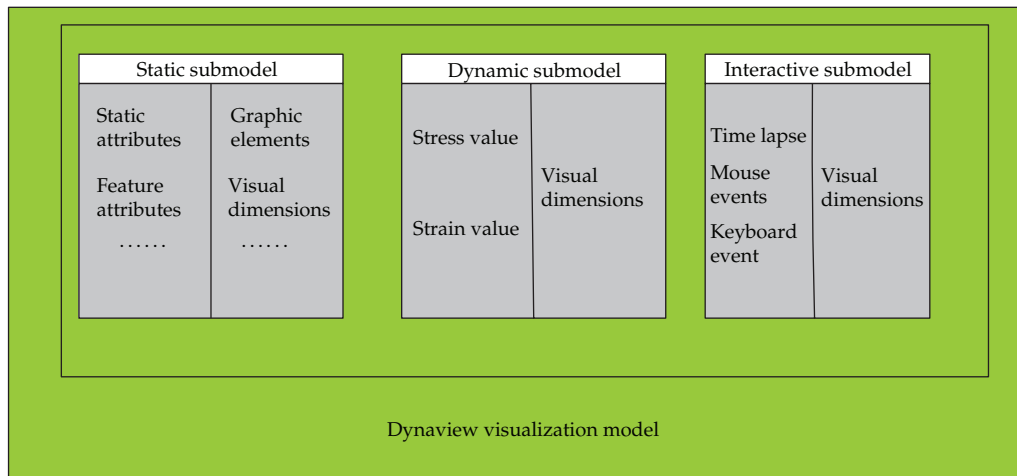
Static submodel

Static attributes

Feature attributes

……

Graphic elements

Visual dimensions

……

Dynamic submodel

Stress value

Strain value

Visual dimensions

Interactive submodel

Time lapse

Mouse events

Keyboard event

Visual dimensions

Dynaview visualization model